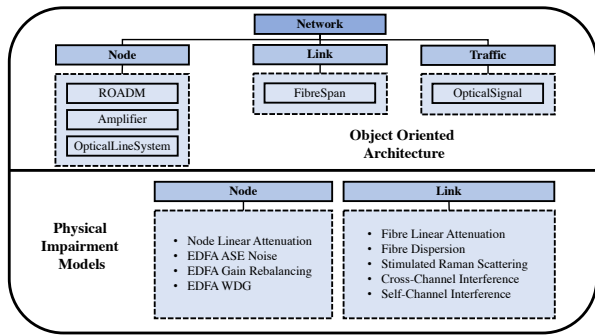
Network

Node

Link

Traffic

ROADM

Amplifier

OpticalLineSystem

FibreSpan

OpticalSignal

Object Oriented Architecture

Physical Impairment Models

Node

- Node Linear Attenuation
- EDFA ASE Noise
- EDFA Gain Rebalancing
- EDFA WDG

Link

- Fibre Linear Attenuation
- Fibre Dispersion
- Stimulated Raman Scattering
- Cross-Channel Interference
- Self-Channel Interference